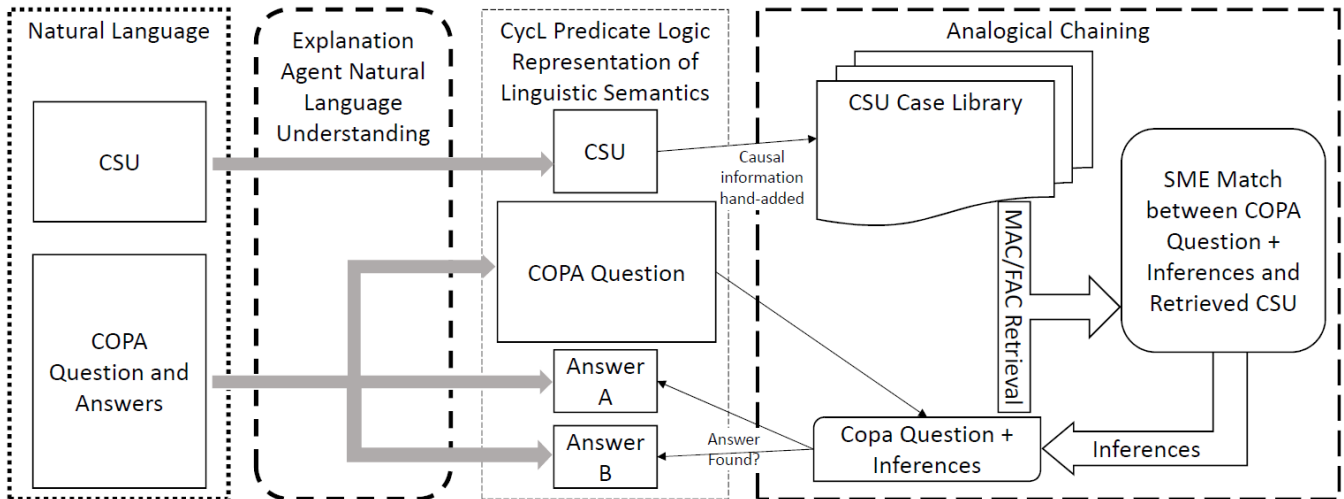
Natural Language

CSU

COPA Question and Answers

Explanation Agent Natural Language Understanding

CycL Predicate Logic Representation of Linguistic Semantics

CSU

COPA Question

Answer A

Answer B

Analogical Chaining

CSU Case Library

Causal information hand-added

SME Match between COPA Question + Inferences and Retrieved CSU

MAC/FAC Retrieval

Copa Question + Inferences

Inferences

Answer Found?